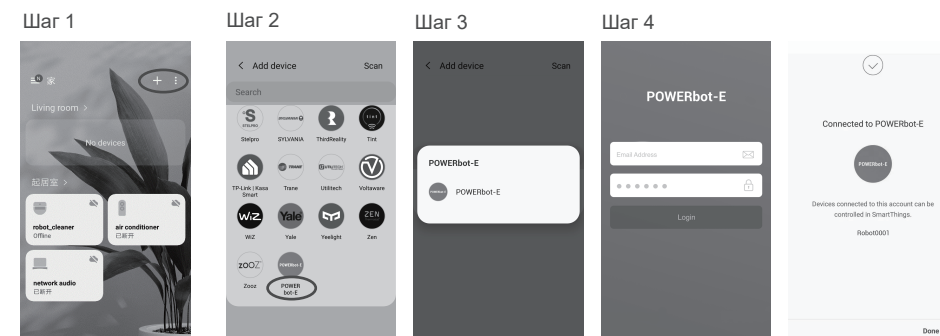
Шаг 1

家 + ⋮

Living room >

No devices

起居室 >

robot_cleaner
Offline

air conditioner
已断开

network audio
已断开

Шаг 2

< Add device Scan

Search

Stelpro SYLVANIA ThirdReality Tint

TP-Link | Kasa Smart Trane Utilitech Voltaware

WiZ Yale Yeelight Zen

Zooz POWER bot-E

Шаг 3

< Add device Scan

POWERbot-E

POWERbot-E

Шаг 4

POWERbot-E

Email Address

••••••

Login

Connected to POWERbot-E

POWERbot-E

Devices connected to this account can be controlled in SmartThings.

Robot0001

Done